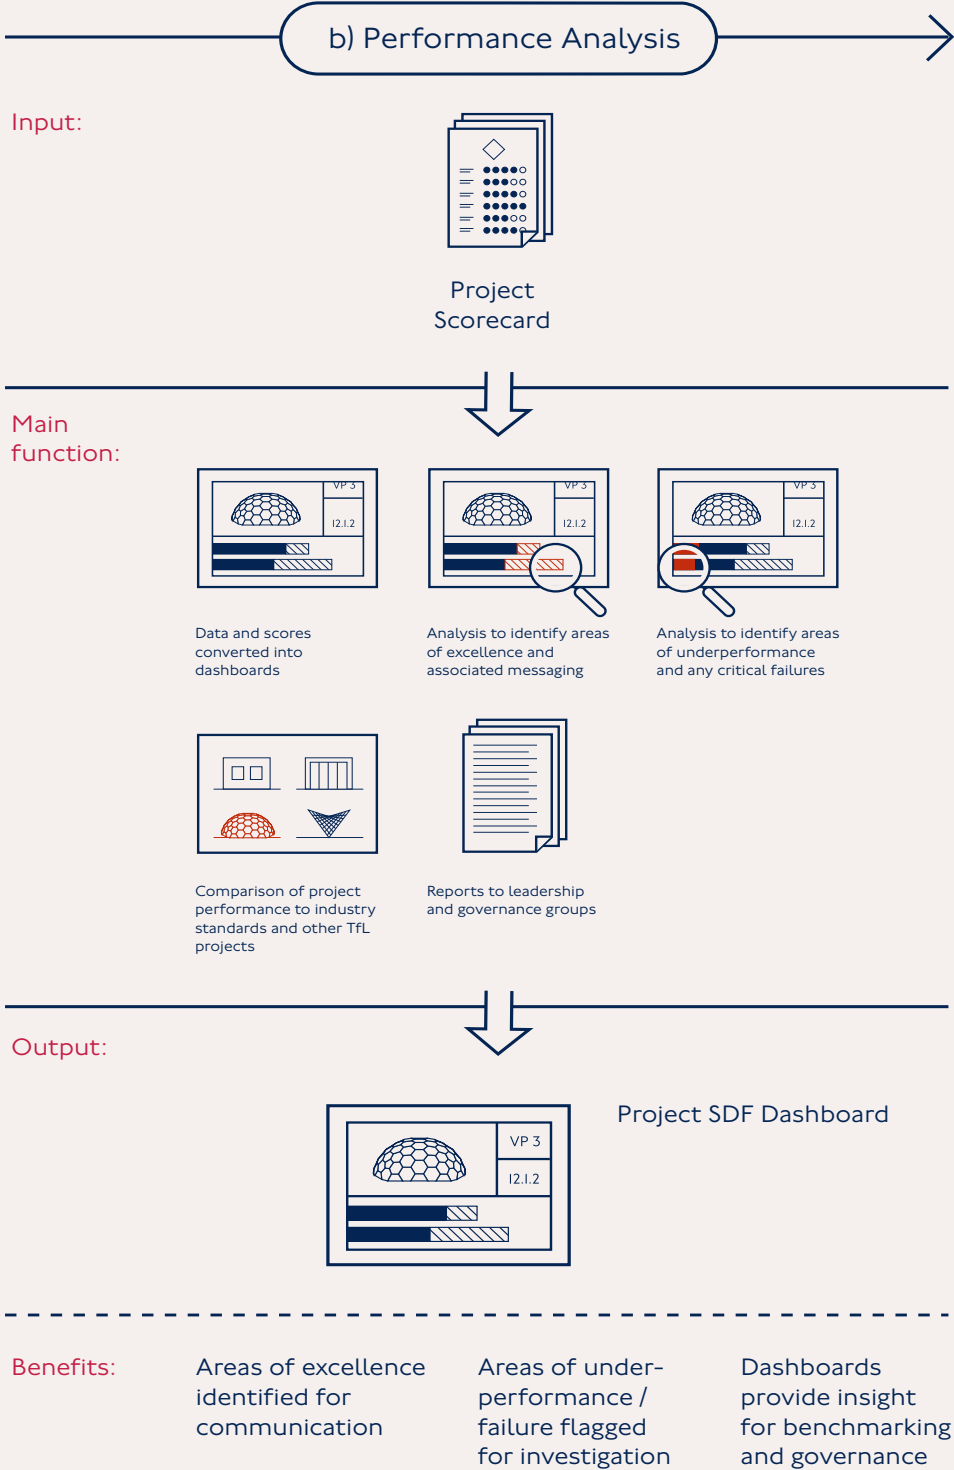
b) Performance Analysis

Input:

Project Scorecard

Main function:

VP 3

12.1.2

Data and scores converted into dashboards

VP 3

12.1.2

Analysis to identify areas of excellence and associated messaging

VP 3

12.1.2

Analysis to identify areas of underperformance and any critical failures

Comparison of project performance to industry standards and other TfL projects

Reports to leadership and governance groups

Output:

VP 3

12.1.2

Project SDF Dashboard

Benefits:

Areas of excellence identified for communication

Areas of underperformance / failure flagged for investigation

Dashboards provide insight for benchmarking and governance